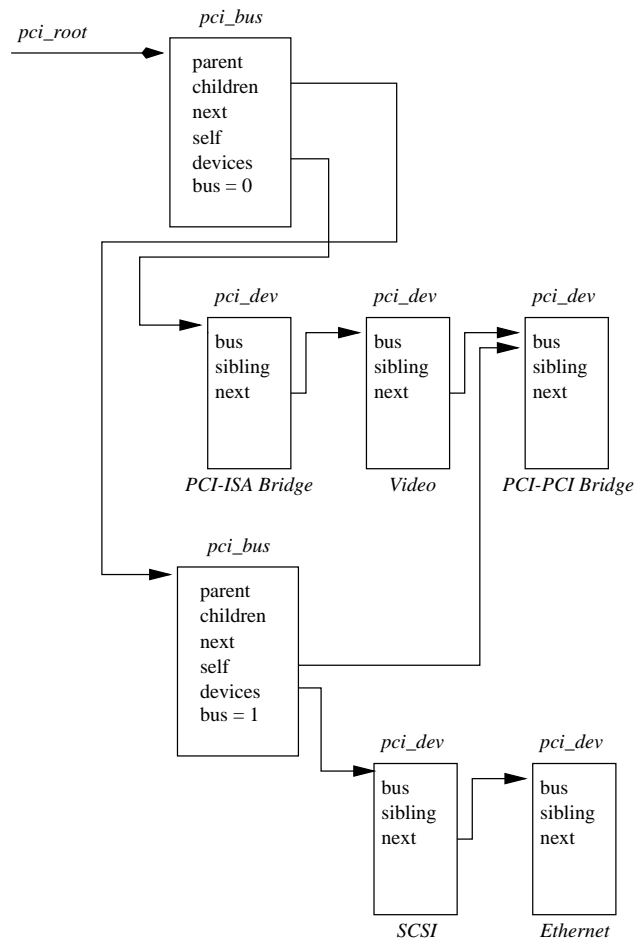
pci_root

pci_bus

parent
children
next
self
devices
bus = 0

pci_dev

bus
sibling
next

PCI-ISA Bridge

pci_dev

bus
sibling
next

Video

pci_dev

bus
sibling
next

PCI-PCI Bridge

pci_bus

parent
children
next
self
devices
bus = 1

pci_dev

bus
sibling
next

SCSI

pci_dev

bus
sibling
next

Ethernet